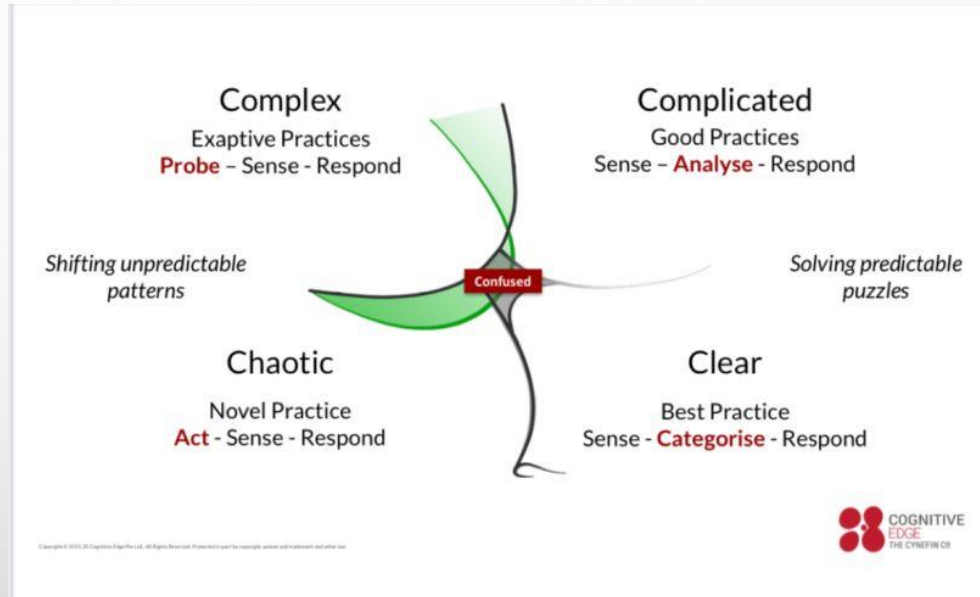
Complex
Exaptive Practices
Probe – Sense - Respond

Complicated
Good Practices
Sense – Analyse - Respond

Shifting unpredictable patterns

Confused

Solving predictable puzzles

Chaotic
Novel Practice
Act - Sense - Respond

Clear
Best Practice
Sense - Categorise - Respond

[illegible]

COGNITIVE EDGE
THE CYNEFIN CO